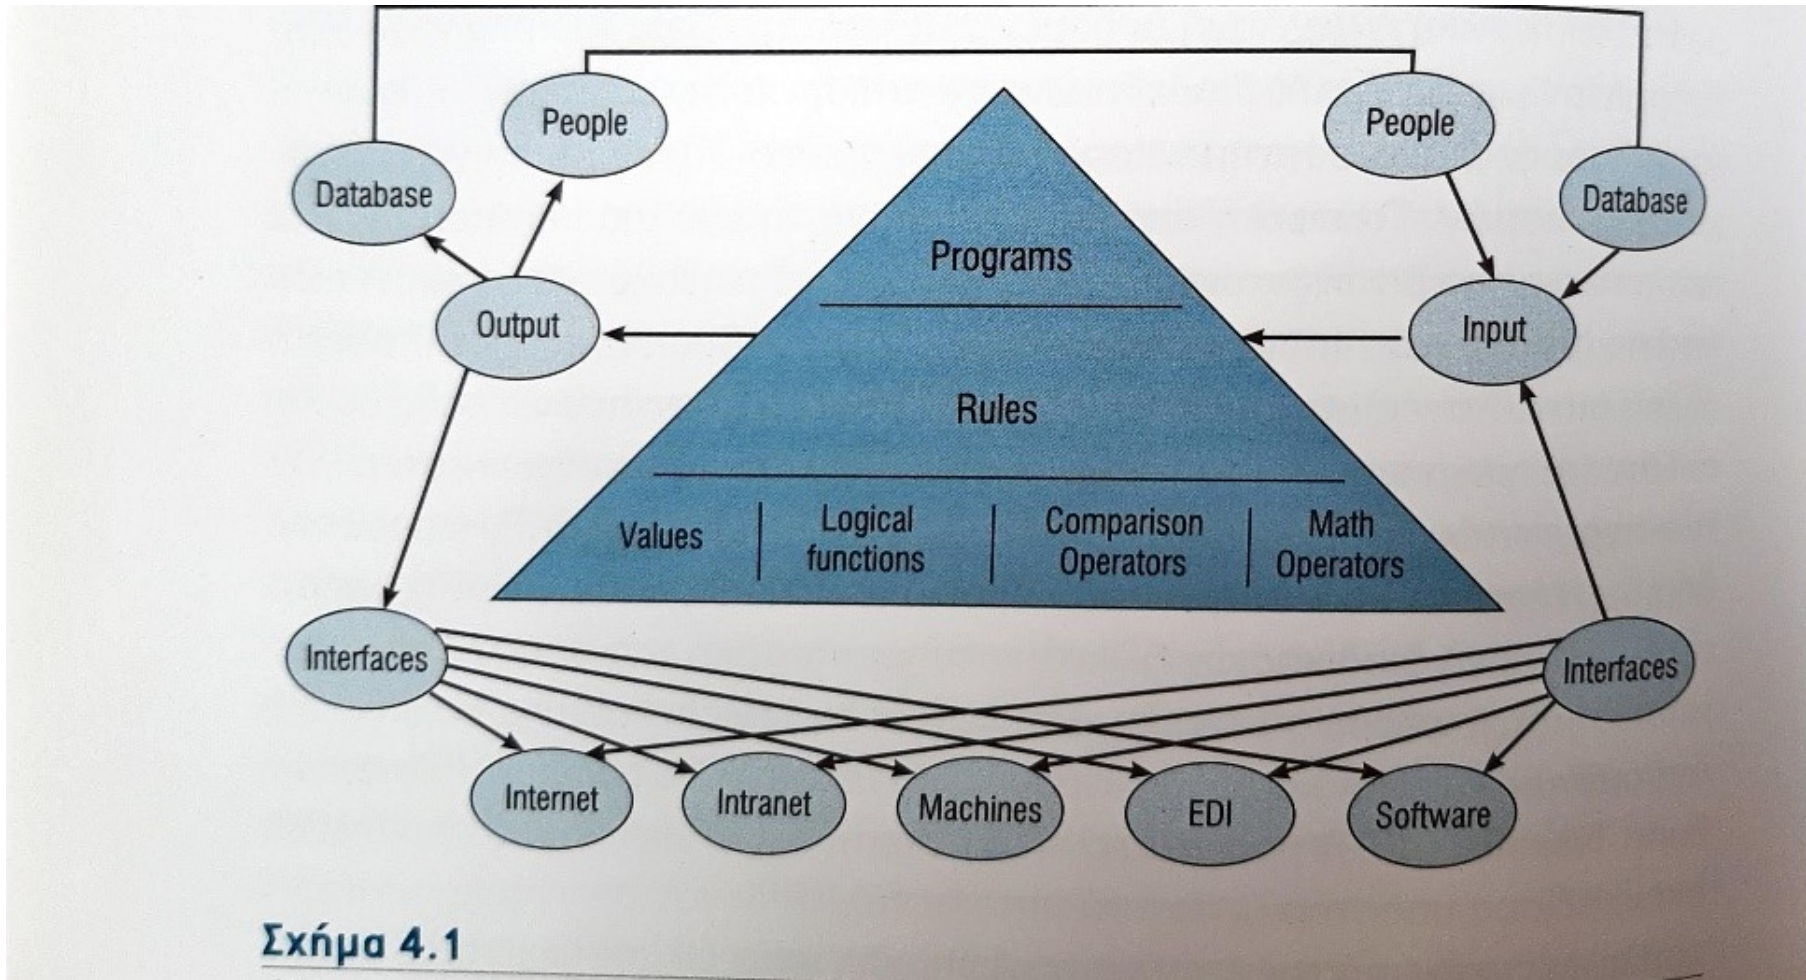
People

Database

People

Database

Programs

Output

Input

Rules

Values

Logical functions

Comparison Operators

Math Operators

Interfaces

Interfaces

Internet

Intranet

Machines

EDI

Software

Σχήμα 4.1